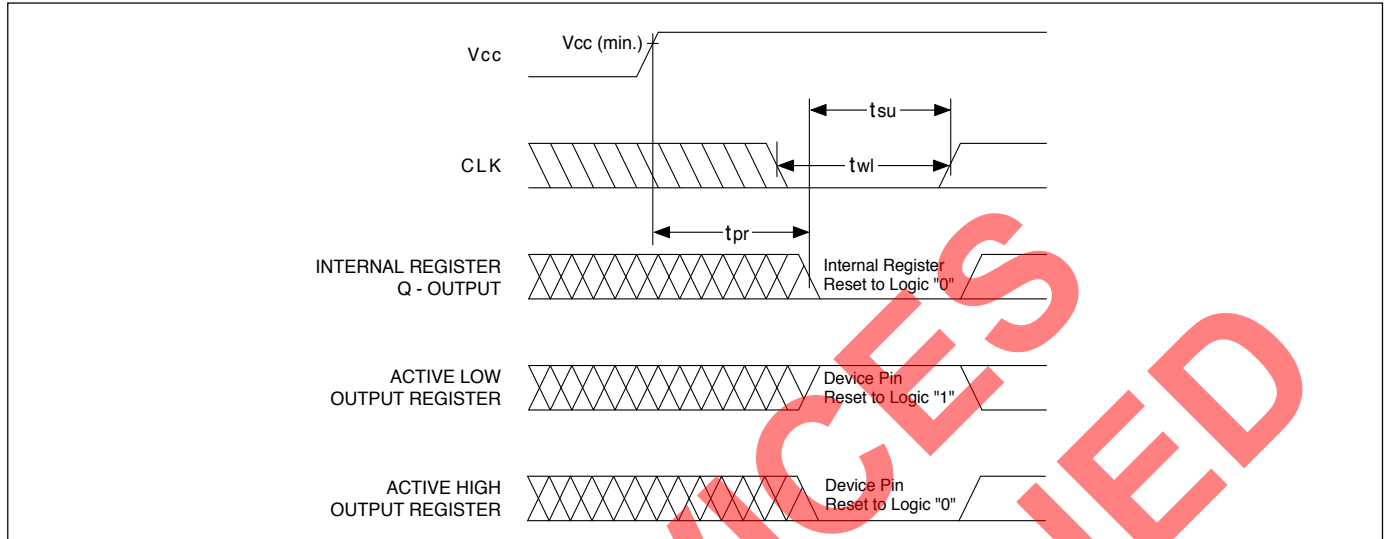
Vcc
Vcc (min.)
tsu
CLK
twl
tpr
INTERNAL REGISTER
Q - OUTPUT
Internal Register
Reset to Logic "0"
ACTIVE LOW
OUTPUT REGISTER
Device Pin
Reset to Logic "1"
ACTIVE HIGH
OUTPUT REGISTER
Device Pin
Reset to Logic "0"
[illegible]CES
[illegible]IED